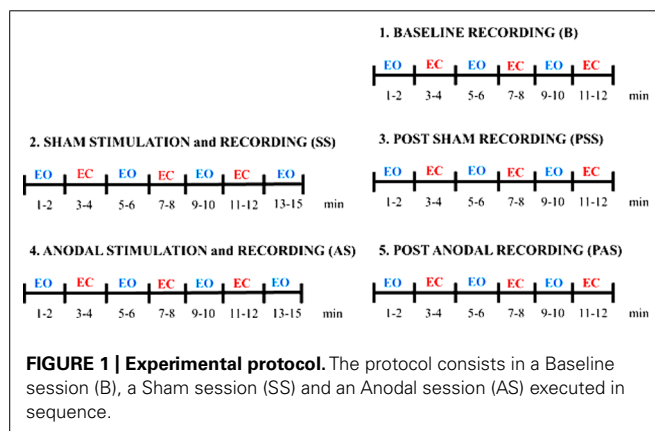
1. BASELINE RECORDING (B)

EO EC EO EC EO EC

1-2 3-4 5-6 7-8 9-10 11-12 min

2. SHAM STIMULATION and RECORDING (SS)

EO EC EO EC EO EC EO

1-2 3-4 5-6 7-8 9-10 11-12 13-15 min

3. POST SHAM RECORDING (PSS)

EO EC EO EC EO EC

1-2 3-4 5-6 7-8 9-10 11-12 min

4. ANODAL STIMULATION and RECORDING (AS)

EO EC EO EC EO EC EO

1-2 3-4 5-6 7-8 9-10 11-12 13-15 min

5. POST ANODAL RECORDING (PAS)

EO EC EO EC EO EC

1-2 3-4 5-6 7-8 9-10 11-12 min

**FIGURE 1 | Experimental protocol.** The protocol consists in a Baseline session (B), a Sham session (SS) and an Anodal session (AS) executed in sequence.